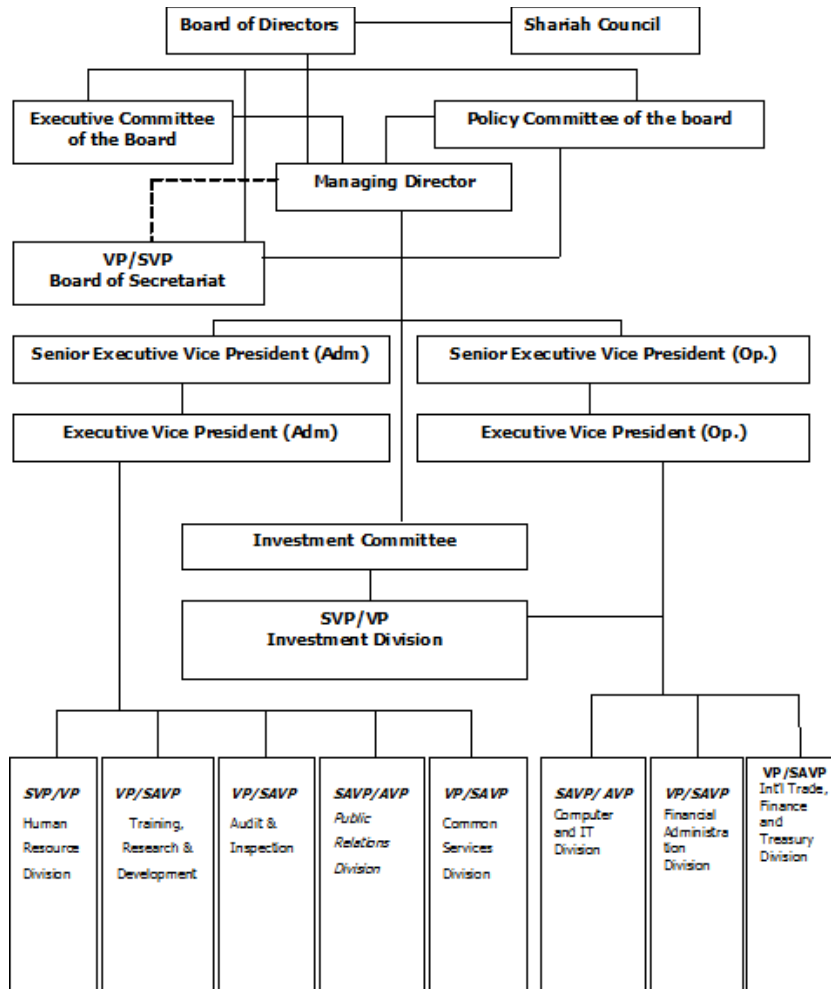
Board of Directors

Shariah Council

Executive Committee of the Board

Policy Committee of the board

Managing Director

VP/SVP
Board of Secretariat

Senior Executive Vice President (Adm)

Senior Executive Vice President (Op.)

Executive Vice President (Adm)

Executive Vice President (Op.)

Investment Committee

SVP/VP
Investment Division

SVP/VP
Human Resource Division

VP/SAVP
Training, Research & Development

VP/SAVP
Audit & Inspection

SAVP/AVP
Public Relations Division

VP/SAVP
Common Services Division

SAVP/ AVP
Computer and IT Division

VP/SAVP
Financial Administration Division

VP/SAVP
Int'l Trade, Finance and Treasury Division